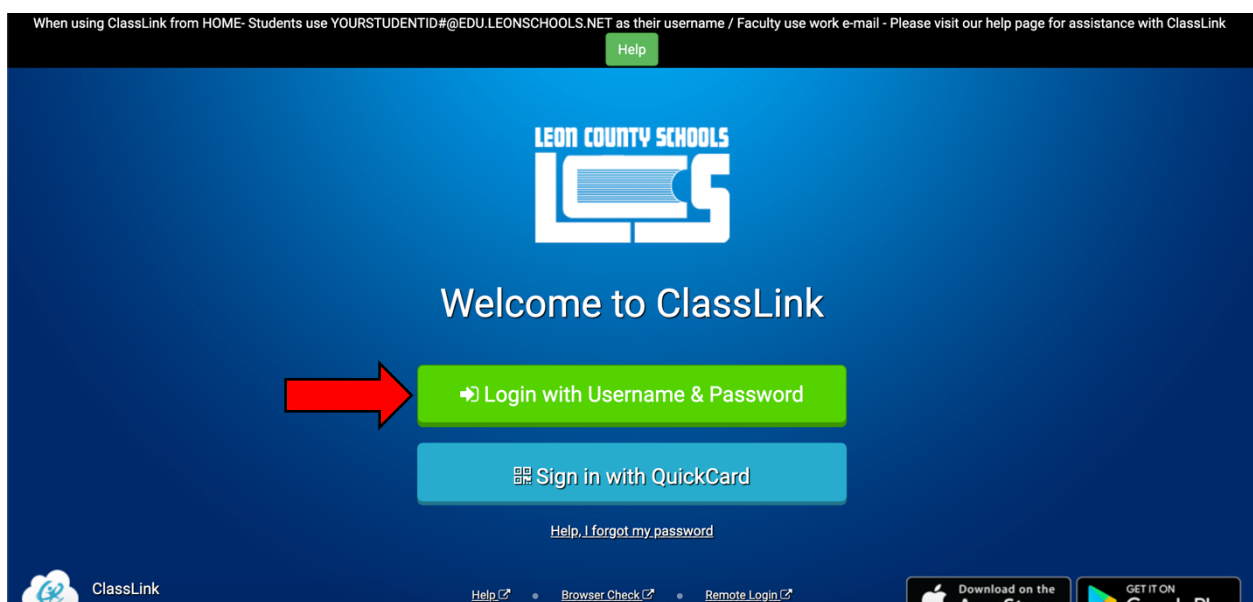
When using ClassLink from HOME- Students use YOURSTUDENTID#@EDU.LEONSCHOOLS.NET as their username / Faculty use work e-mail - Please visit our help page for assistance with ClassLink

Help

LEON COUNTY SCHOOLS

LCS

Welcome to ClassLink

Login with Username & Password

Sign in with QuickCard

Help, I forgot my password

ClassLink

Help • Browser Check • Remote Login

Download on the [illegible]

GET IT ON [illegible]